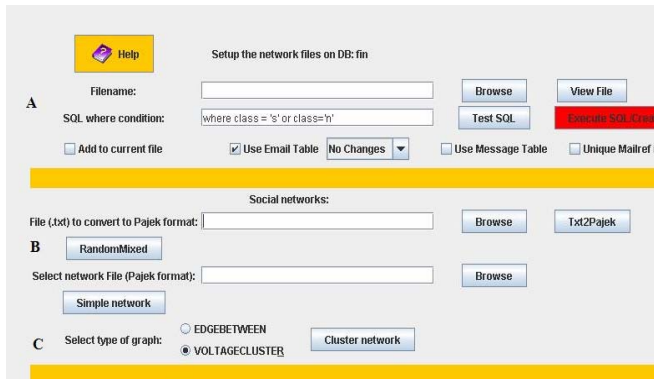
Help

Setup the network files on DB: fin

A

Filename:

Browse

View File

SQL where condition:

where class = 's' or class='n'

Test SQL

Execute SQL/Crea

Add to current file

Use Email Table

No Changes

Use Message Table

Unique Mailref

Social networks:

File (.txt) to convert to Pajek format:

Browse

Txt2Pajek

B

RandomMixed

Select network File (Pajek format):

Browse

Simple network

C

Select type of graph:

EDGEBETWEEN

VOLTAGECLUSTER

Cluster network